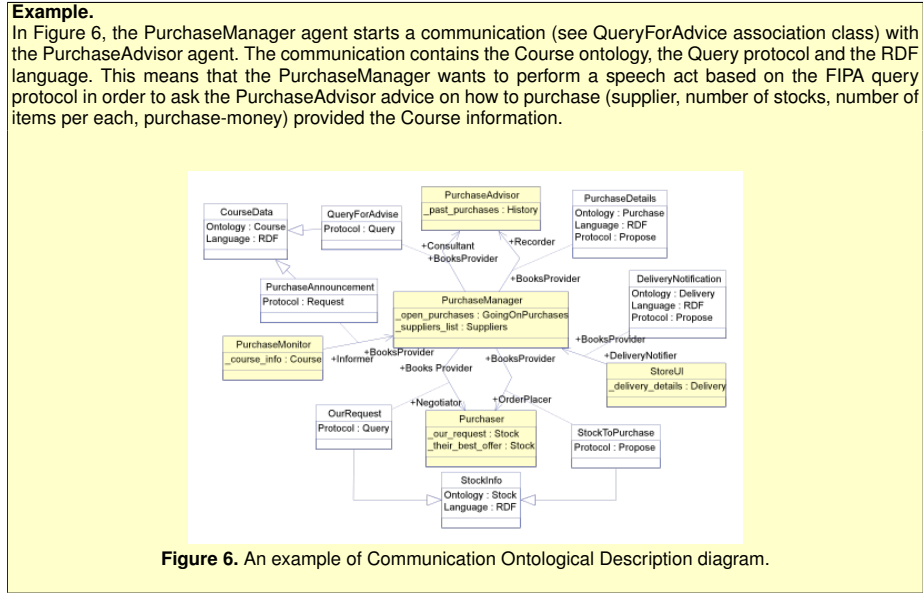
**Example.**
In Figure 6, the PurchaseManager agent starts a communication (see QueryForAdvice association class) with the PurchaseAdvisor agent. The communication contains the Course ontology, the Query protocol and the RDF language. This means that the PurchaseManager wants to perform a speech act based on the FIPA query protocol in order to ask the PurchaseAdvisor advice on how to purchase (supplier, number of stocks, number of items per each, purchase-money) provided the Course information.

PurchaseAdvisor
_past_purchases : History

PurchaseDetails
Ontology : Purchase
Language : RDF
Protocol : Propose

CourseData
Ontology : Course
Language : RDF

QueryForAdvise
Protocol : Query

+Consultant
+BooksProvider
+Recorder
+BooksProvider

DeliveryNotification
Ontology : Delivery
Language : RDF
Protocol : Propose

PurchaseAnnouncement
Protocol : Request

PurchaseManager
_open_purchases : GoingOnPurchases
_suppliers_list : Suppliers

PurchaseMonitor
_course_info : Course

+Informer
+BooksProvider
+Books Provider
+BooksProvider
+BooksProvider
+DeliveryNotifier

StoreUI
_delivery_details : Delivery

+Negotiator
+OrderPlacer

OurRequest
Protocol : Query

Purchaser
_our_request : Stock
_their_best_offer : Stock

StockToPurchase
Protocol : Propose

StockInfo
Ontology : Stock
Language : RDF

**Figure 6.** An example of Communication Ontological Description diagram.